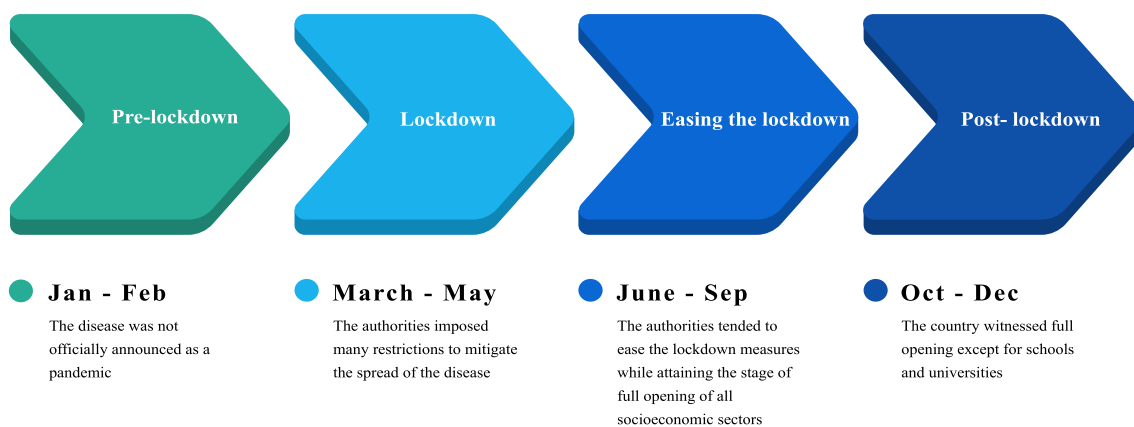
Pre-lockdown

Lockdown

Easing the lockdown

Post- lockdown

Jan - Feb

The disease was not officially announced as a pandemic

March - May

The authorities imposed many restrictions to mitigate the spread of the disease

June - Sep

The authorities tended to ease the lockdown measures while attaining the stage of full opening of all socioeconomic sectors

Oct - Dec

The country witnessed full opening except for schools and universities